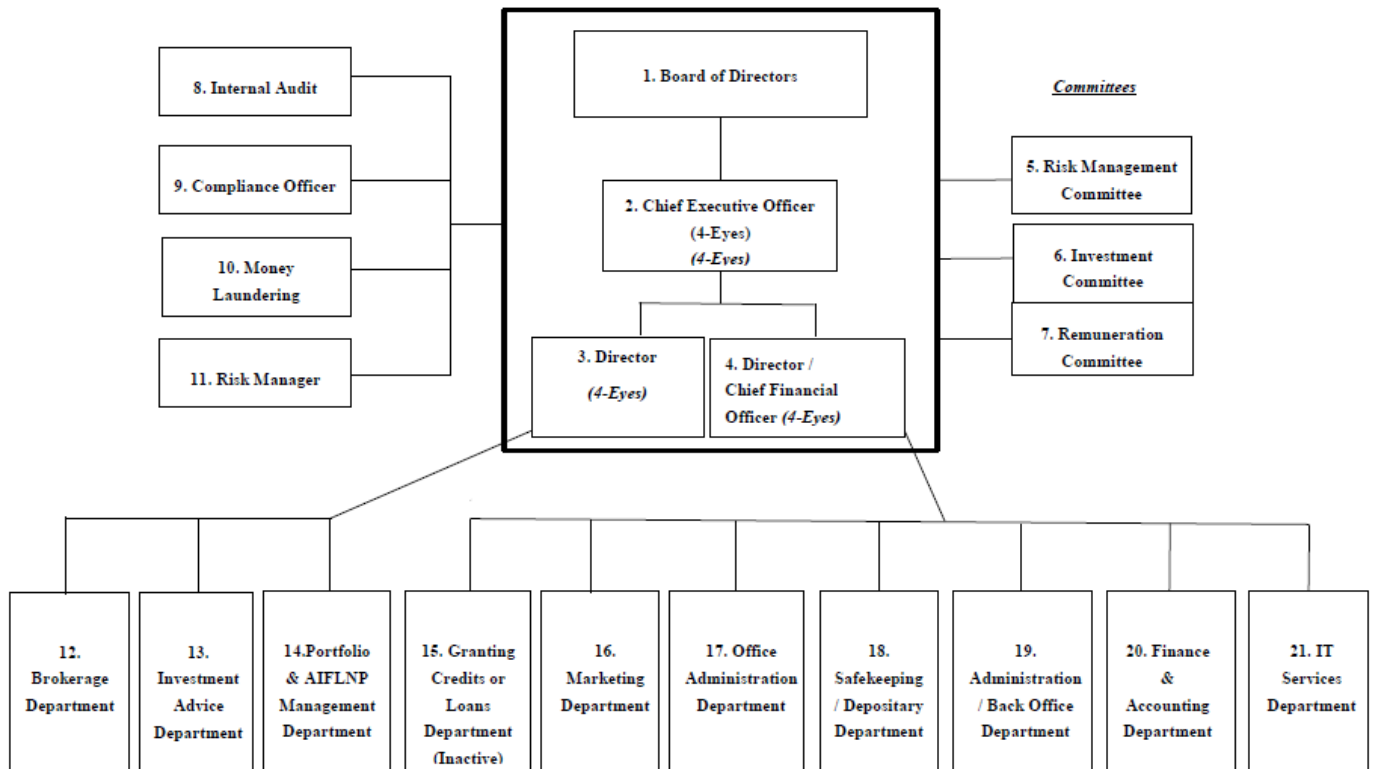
8. Internal Audit

9. Compliance Officer

10. Money Laundering

11. Risk Manager

1. Board of Directors

2. Chief Executive Officer (4-Eyes) *(4-Eyes)*

3. Director *(4-Eyes)*

4. Director / Chief Financial Officer *(4-Eyes)*

*Committees*

5. Risk Management Committee

6. Investment Committee

7. Remuneration Committee

12. Brokerage Department

13. Investment Advice Department

14.Portfolio & AIFLNP Management Department

15. Granting Credits or Loans Department (Inactive)

16. Marketing Department

17. Office Administration Department

18. Safekeeping / Depositary Department

19. Administration / Back Office Department

20. Finance & Accounting Department

21. IT Services Department